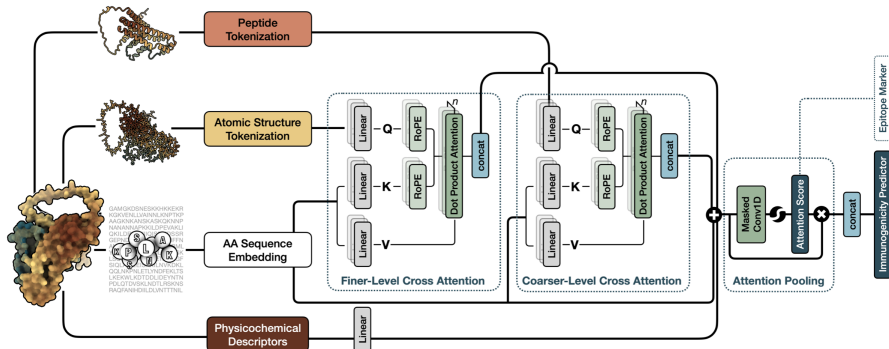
Peptide Tokenization

Atomic Structure Tokenization

AA Sequence Embedding

Physicochemical Descriptors

Linear
Q
RoPE
Linear
K
RoPE
Linear
V
Dot Product Attention
h
concat
Finer-Level Cross Attention

Linear
Q
RoPE
Linear
K
RoPE
Linear
V
Dot Product Attention
h
concat
Coarser-Level Cross Attention

Masked Conv1D
Attention Score
concat
Attention Pooling

Epitope Marker
Immunogenicity Predictor

Linear

S
L
K
A

GAMGKDSNESKKKHKKEKR
KGKVENLLVAINNLNKPTKP
AAGKKNKANSKASKQKNNP
NANANNAPKKIDLDPEVAKI
QKILDPE
KAAEI
AIKIHK
KEVE
GNLNQ
CKDK
GGLNQFNLETLYNDFEKLTS
LKEKWLKKIDTDDLDIEYNTN
PDLQTDVSKLNGTLRSKNS
RAQFANNIDKIDLDVHTTNL